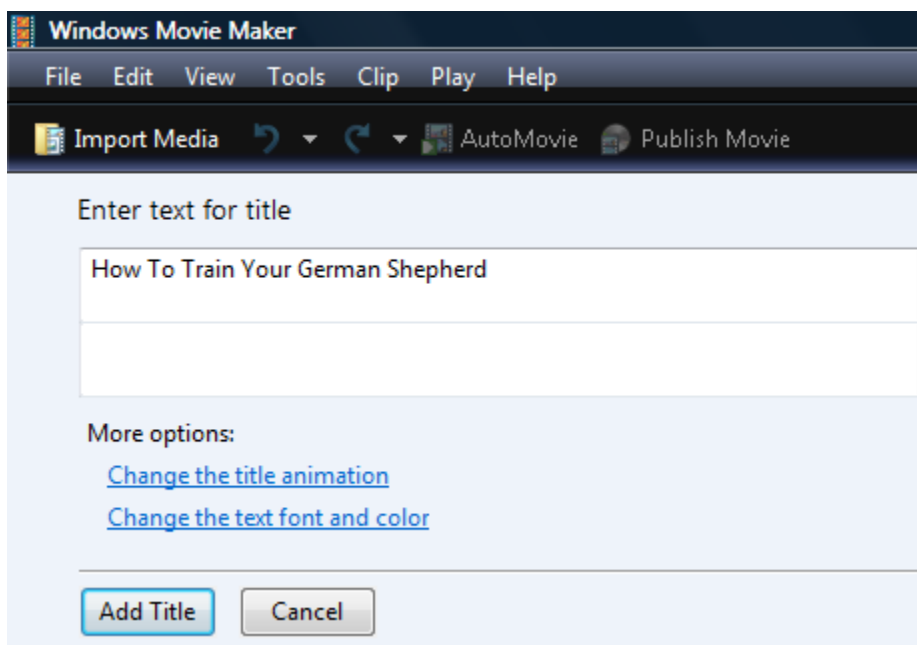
Windows Movie Maker

File Edit View Tools Clip Play Help

Import Media AutoMovie Publish Movie

Enter text for title

How To Train Your German Shepherd

More options:

Change the title animation

Change the text font and color

Add Title Cancel